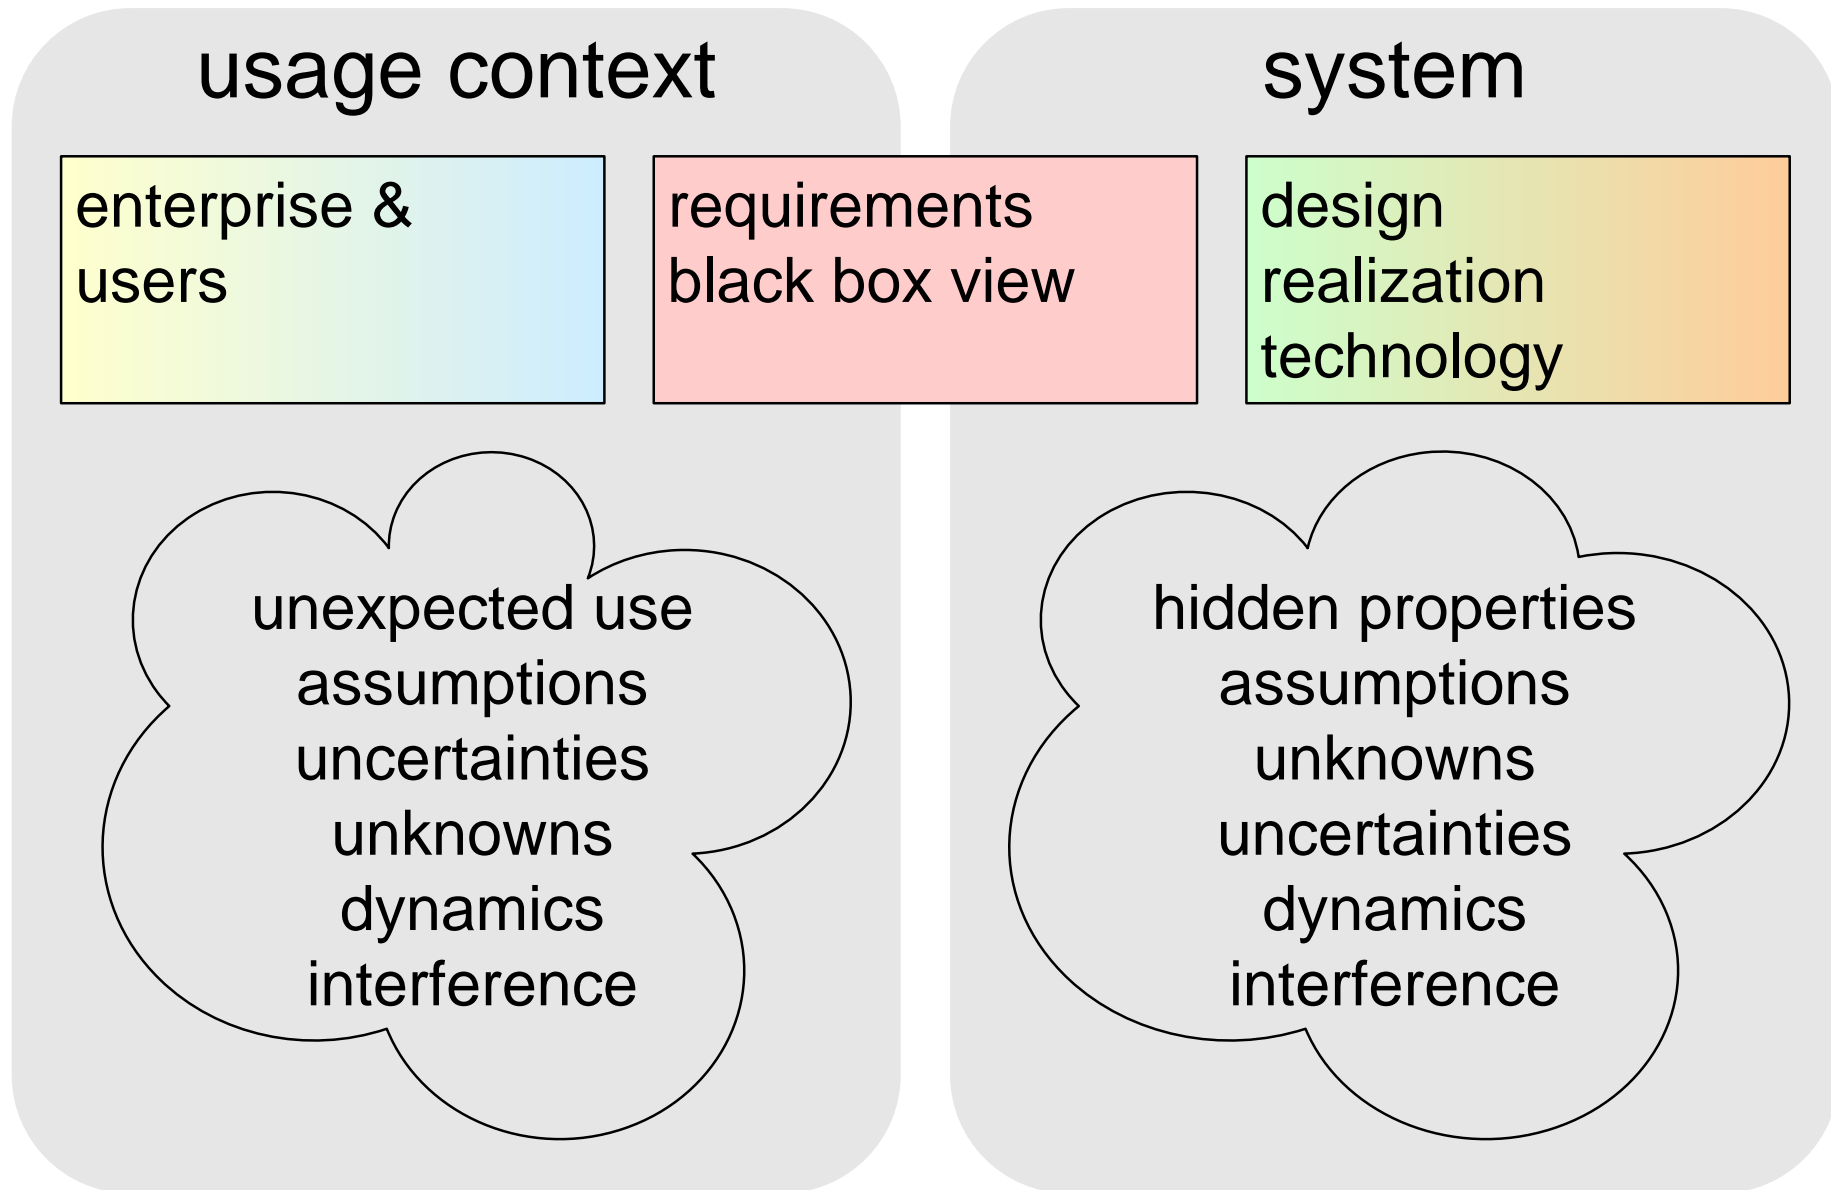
usage context

system

enterprise &
users

requirements
black box view

design
realization
technology

unexpected use
assumptions
uncertainties
unknowns
dynamics
interference

hidden properties
assumptions
unknowns
uncertainties
dynamics
interference